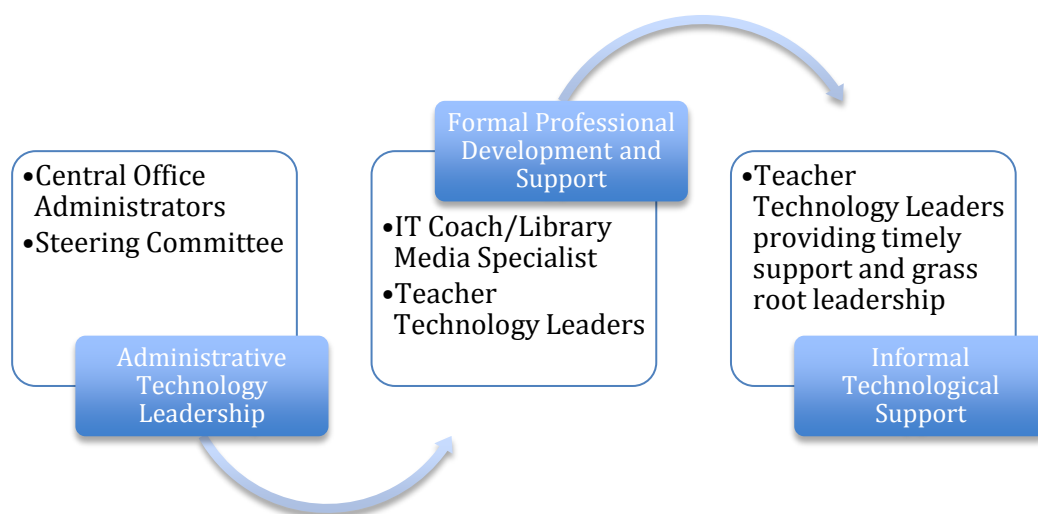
•Central Office Administrators
•Steering Committee

Administrative Technology Leadership

Formal Professional Development and Support

•IT Coach/Library Media Specialist
•Teacher Technology Leaders

•Teacher Technology Leaders providing timely support and grass root leadership

Informal Technological Support